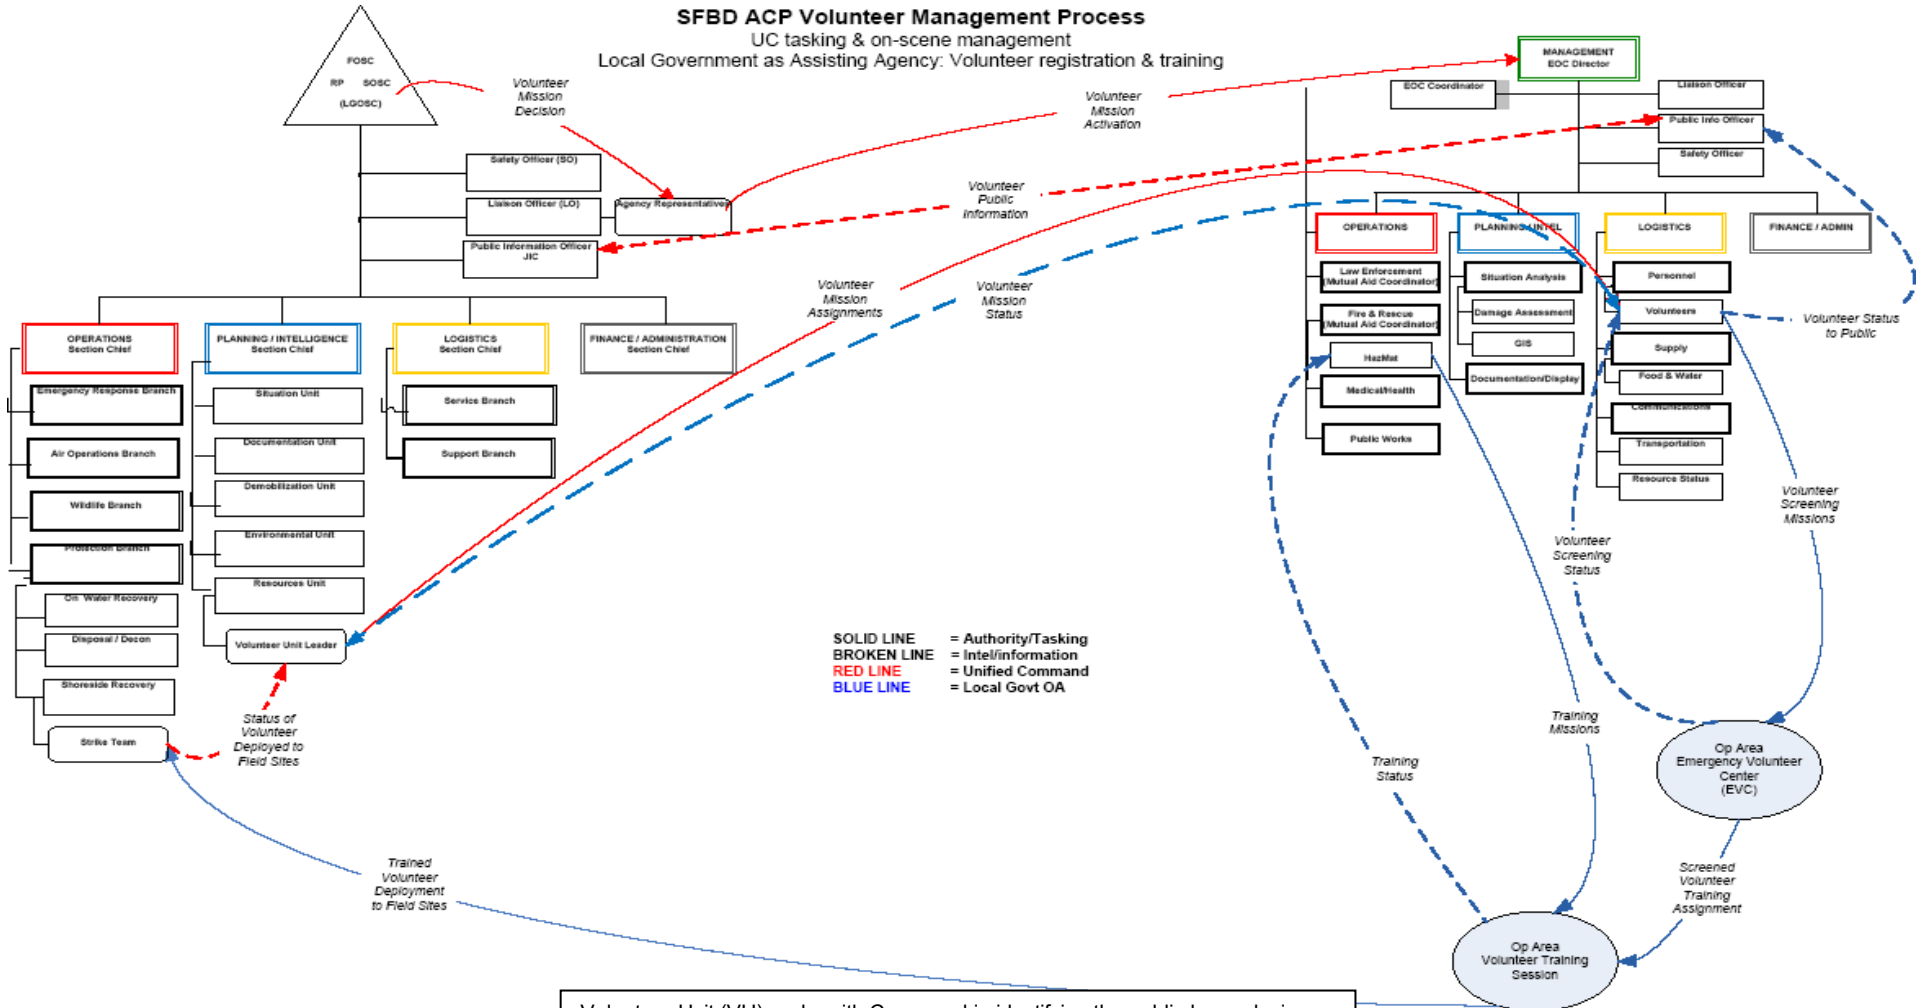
SFBD ACP Volunteer Management Process
UC tasking & on-scene management
Local Government as Assisting Agency: Volunteer registration & training

FOSC
RP SOSC
(LGOSC)

Volunteer Mission Decision

Safety Officer (SO)
Liaison Officer (LO)
Agency Representatives
Public Information Officer JIC

OPERATIONS Section Chief
Emergency Response Branch
Air Operations Branch
Wildlife Branch
Protection Branch
On Water Recovery
Disposal / Decon
Shoreside Recovery
Strike Team

PLANNING / INTELLIGENCE Section Chief
Situation Unit
Documentation Unit
Demobilization Unit
Environmental Unit
Resources Unit
Volunteer Unit Leader

LOGISTICS Section Chief
Service Branch
Support Branch

FINANCE / ADMINISTRATION Section Chief

Volunteer Mission Activation
Volunteer Public Information
Volunteer Mission Assignments
Volunteer Mission Status

Status of Volunteer Deployed to Field Sites

Trained Volunteer Deployment to Field Sites

SOLID LINE = Authority/Tasking
BROKEN LINE = Intel/information
RED LINE = Unified Command
BLUE LINE = Local Govt OA

MANAGEMENT EOC Director
EOC Coordinator
Liaison Officer
Public Info Officer
Safety Officer

OPERATIONS
Law Enforcement Mutual Aid Coordinator
Fire & Rescue Mutual Aid Coordinator
HazMat
Medical/Health
Public Works

PLANNING/INTEL
Situation Analysis
Damage Assessment
GIS
Documentation/Display

LOGISTICS
Personnel
Volunteers
Supply
Food & Water
Communications
Transportation
Resource Status

FINANCE / ADMIN

Volunteer Status to Public
Volunteer Screening Missions
Volunteer Screening Status
Training Missions
Training Status

Op Area Emergency Volunteer Center (EVC)
Screened Volunteer Training Assignment
Op Area Volunteer Training Session

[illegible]